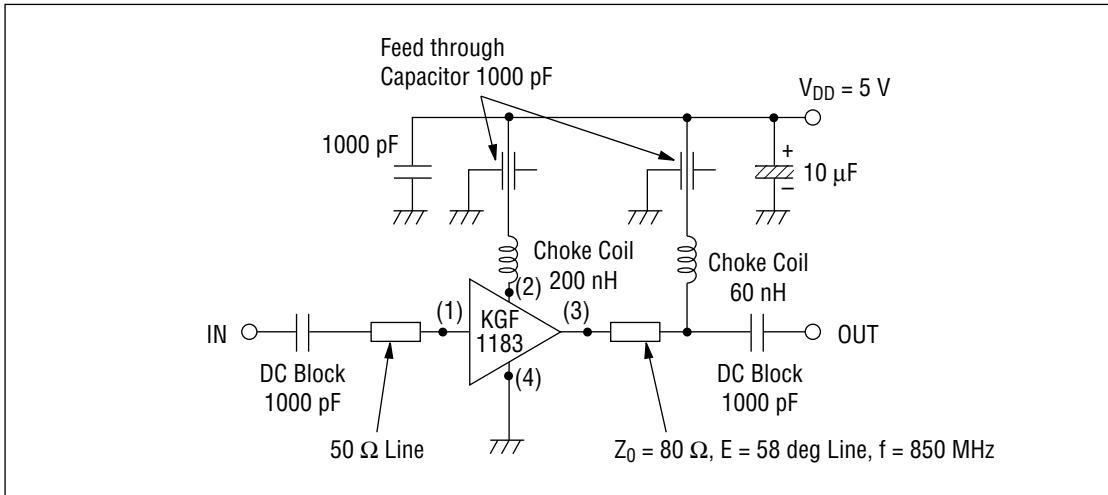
Feed through
Capacitor 1000 pF

$V_{DD}$ = 5 V

1000 pF

+
10 μF
−

Choke Coil
200 nH

Choke Coil
60 nH

(2)

IN

(1)

KGF
1183

(3)

OUT

(4)

DC Block
1000 pF

DC Block
1000 pF

50 Ω Line

$Z_0$ = 80 Ω, E = 58 deg Line, f = 850 MHz